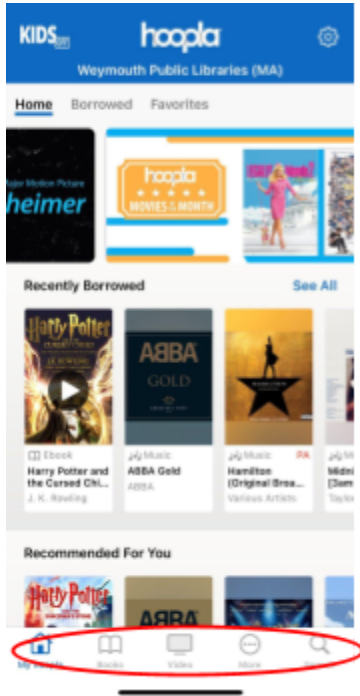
KIDS

hoopla

Weymouth Public Libraries (MA)

Home Borrowed Favorites

Major Motion Picture
heimer

hoopla
MOVIES of the MONTH

Recently Borrowed

See All

Harry Potter
and the Cursed Child

ABBA
GOLD

HAMILTON

Ebook
Harry Potter and the Cursed Chi...
J. K. Rowling

Music
ABBA Gold
ABBA

Music
Hamilton (Original Broa...
Various Artists

PA

Midni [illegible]
Taylo

Recommended For You

Harry Potter

ABBA

My hoopla

Books

Video

More

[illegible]